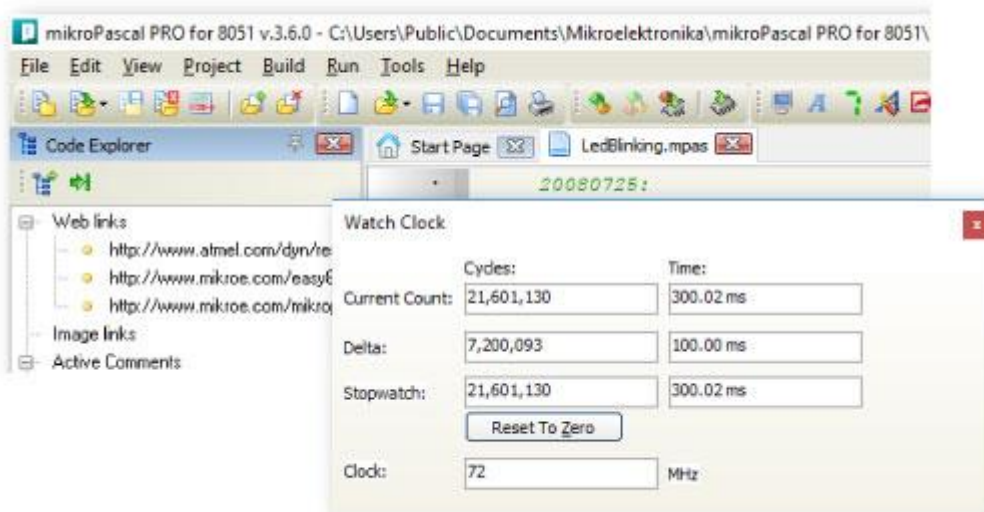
mikroPascal PRO for 8051 v.3.6.0 - C:\Users\Public\Documents\Mikroelektronika\mikroPascal PRO for 8051\

File Edit View Project Build Run Tools Help

Code Explorer

Start Page

LedBlinking.mpas

20080725:

Web links

http://www.atmel.com/dyn/re

http://www.mikroe.com/easy8

http://www.mikroe.com/mikro

Image links

Active Comments

Watch Clock

| | Cycles: | Time: |
|---|---|---|
| Current Count: | 21,601,130 | 300.02 ms |
| Delta: | 7,200,093 | 100.00 ms |
| Stopwatch: | 21,601,130 | 300.02 ms |

Reset To Zero

Clock: 72 MHz